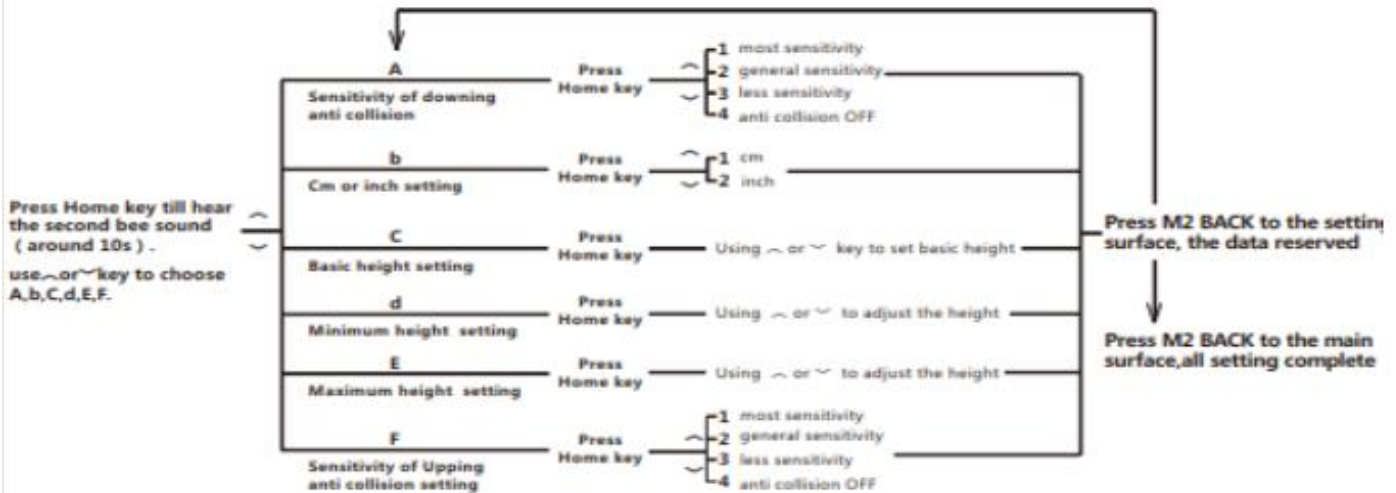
Press Home key till hear the second bee sound ( around 10s ) .

use︿or﹀key to choose A,b,C,d,E,F.

A

Sensitivity of downing anti collision

Press Home key

1 most sensitivity
2 general sensitivity
3 less sensitivity
4 anti collision OFF

b

Cm or inch setting

Press Home key

1 cm
2 inch

C

Basic height setting

Press Home key

Using ︿ or ﹀ key to set basic height

d

Minimum height setting

Press Home key

Using ︿ or ﹀ to adjust the height

E

Maximum height setting

Press Home key

Using ︿ or ﹀ to adjust the height

F

Sensitivity of Upping anti collision setting

Press Home key

1 most sensitivity
2 general sensitivity
3 less sensitivity
4 anti collision OFF

Press M2 BACK to the settin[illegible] surface, the data reserved

Press M2 BACK to the main surface,all setting complete